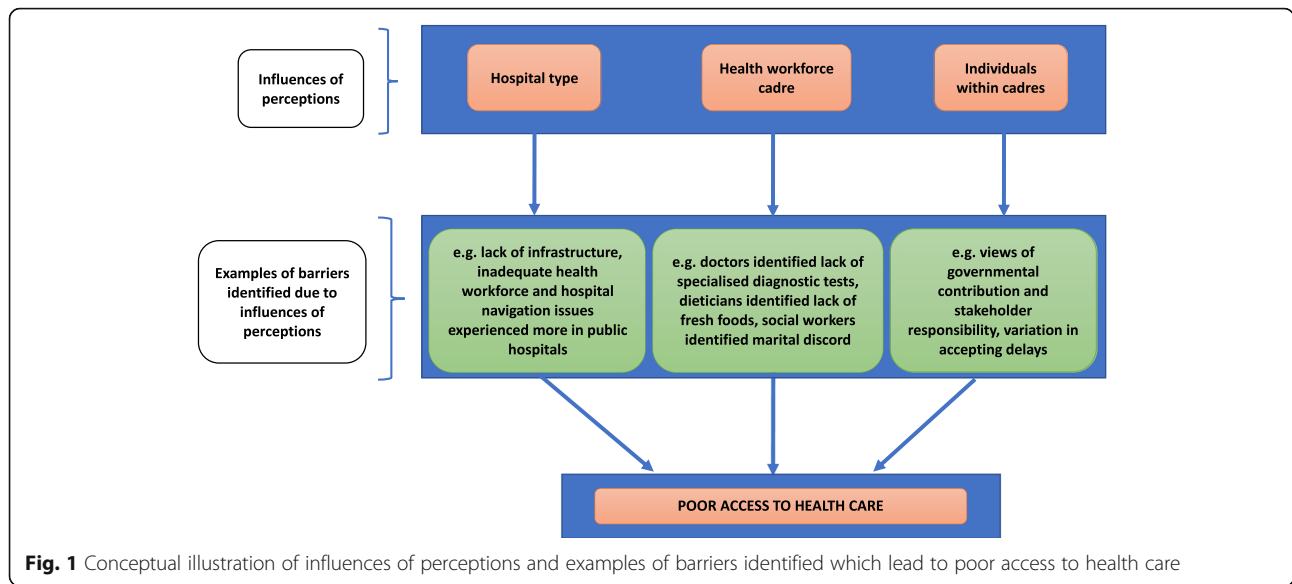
Influences of perceptions

Hospital type

Health workforce cadre

Individuals within cadres

Examples of barriers identified due to influences of perceptions

e.g. lack of infrastructure, inadequate health workforce and hospital navigation issues experienced more in public hospitals

e.g. doctors identified lack of specialised diagnostic tests, dieticians identified lack of fresh foods, social workers identified marital discord

e.g. views of governmental contribution and stakeholder responsibility, variation in accepting delays

POOR ACCESS TO HEALTH CARE

**Fig. 1** Conceptual illustration of influences of perceptions and examples of barriers identified which lead to poor access to health care